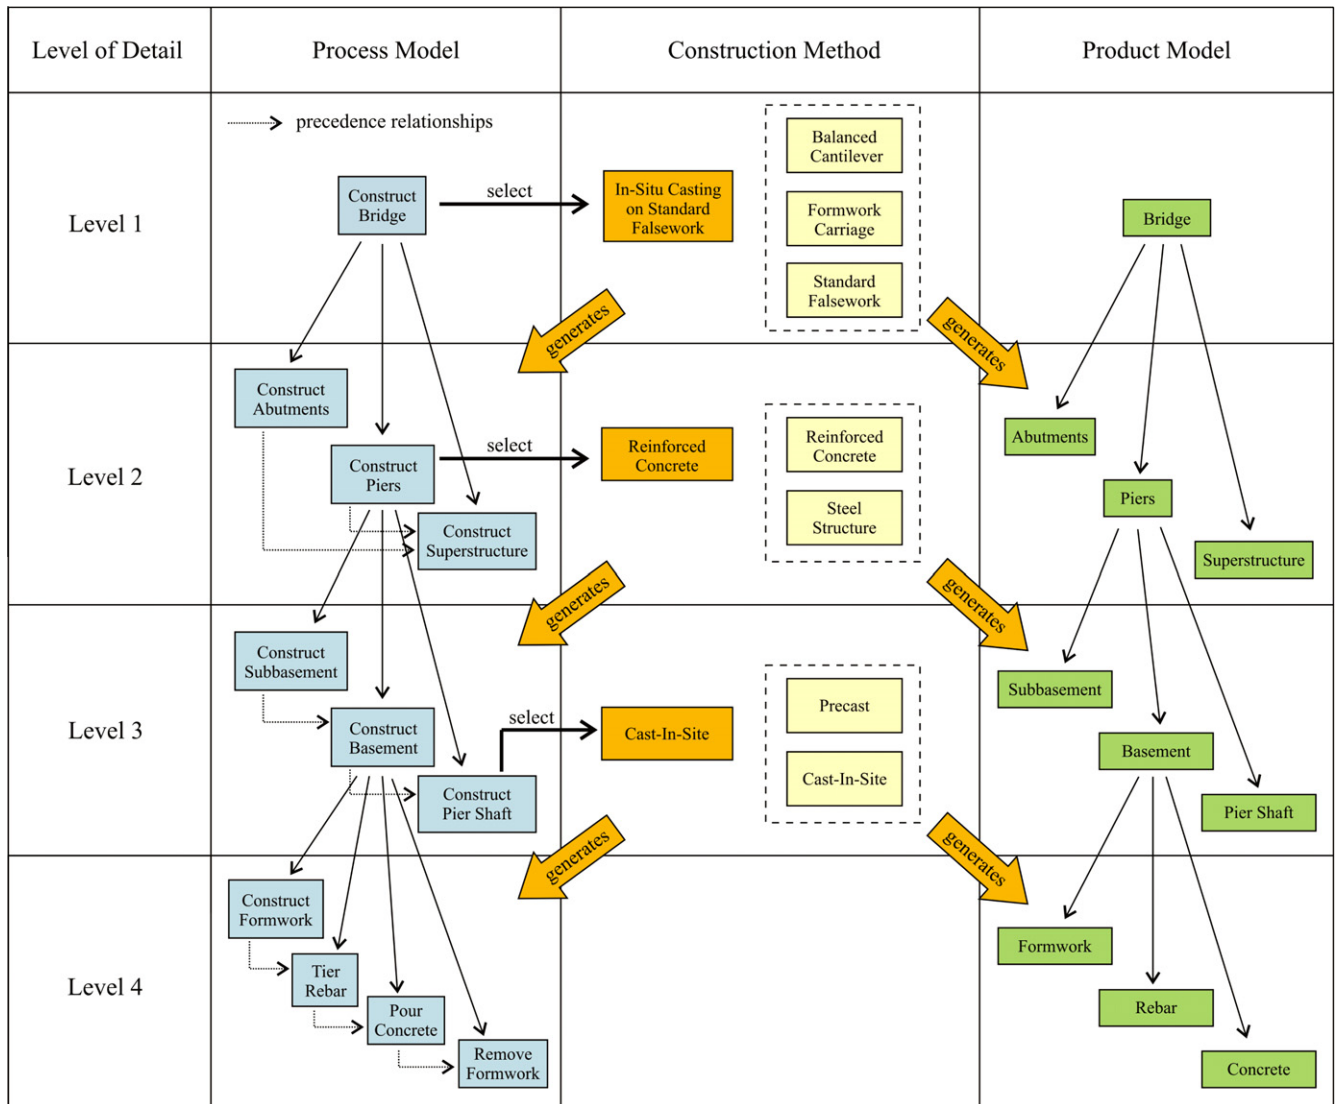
| Level of Detail | Process Model | Construction Method | Product Model |
|---|---|---|---|
| Level 1 | precedence relationships<br>Construct Bridge<br>select | In-Situ Casting on Standard Falsework<br>Balanced Cantilever<br>Formwork Carriage<br>Standard Falsework<br>generates<br>generates | Bridge |
| Level 2 | Construct Abutments<br>Construct Piers<br>select<br>Construct Superstructure | Reinforced Concrete<br>Reinforced Concrete<br>Steel Structure<br>generates<br>generates | Abutments<br>Piers<br>Superstructure |
| Level 3 | Construct Subbasement<br>Construct Basement<br>select<br>Construct Pier Shaft | Cast-In-Site<br>Precast<br>Cast-In-Site<br>generates<br>generates | Subbasement<br>Basement<br>Pier Shaft |
| Level 4 | Construct Formwork<br>Tier Rebar<br>Pour Concrete<br>Remove Formwork | | Formwork<br>Rebar<br>Concrete |